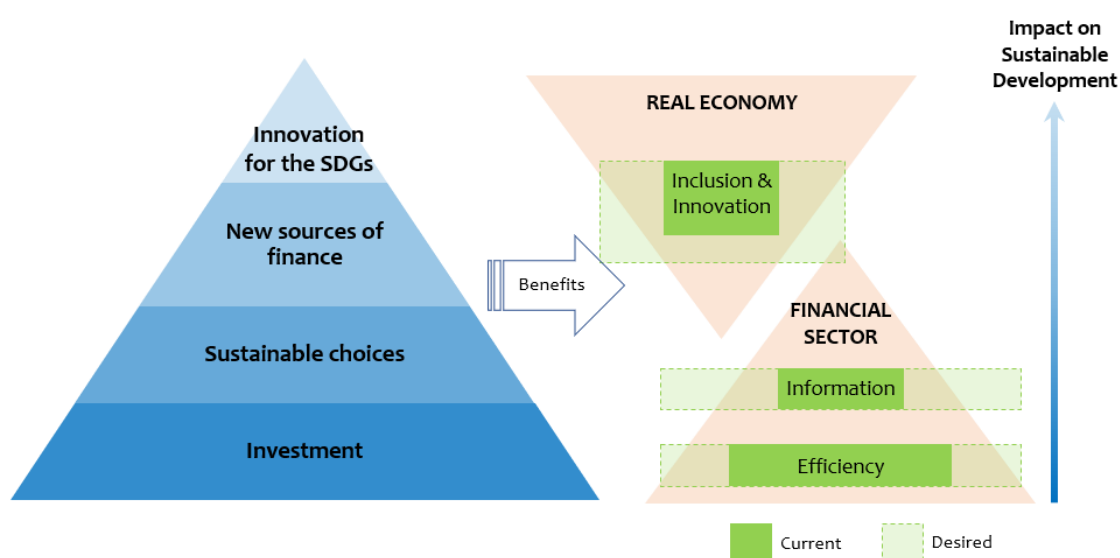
Innovation for the SDGs

New sources of finance

Sustainable choices

Investment

Benefits

REAL ECONOMY

Inclusion & Innovation

FINANCIAL SECTOR

Information

Efficiency

Impact on Sustainable Development

Current

Desired